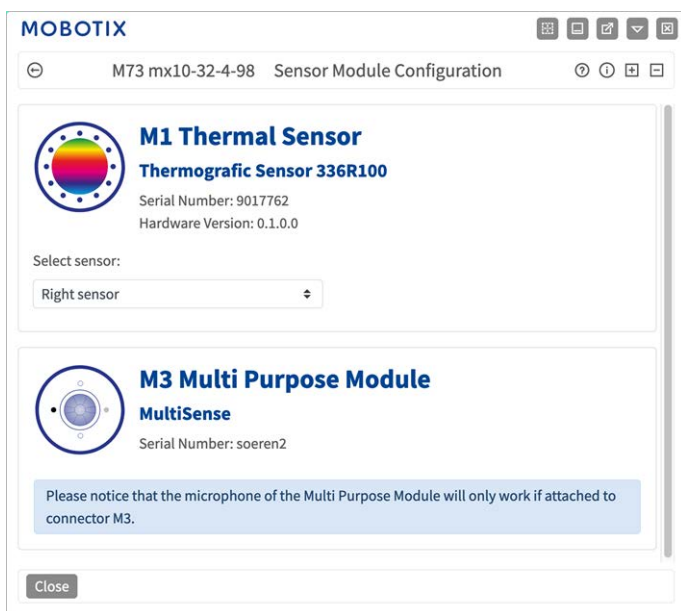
MOBOTIX

M73 mx10-32-4-98 Sensor Module Configuration

M1 Thermal Sensor

Thermografic Sensor 336R100

Serial Number: 9017762

Hardware Version: 0.1.0.0

Select sensor:

Right sensor

M3 Multi Purpose Module

MultiSense

Serial Number: soeren2

Please notice that the microphone of the Multi Purpose Module will only work if attached to connector M3.

Close